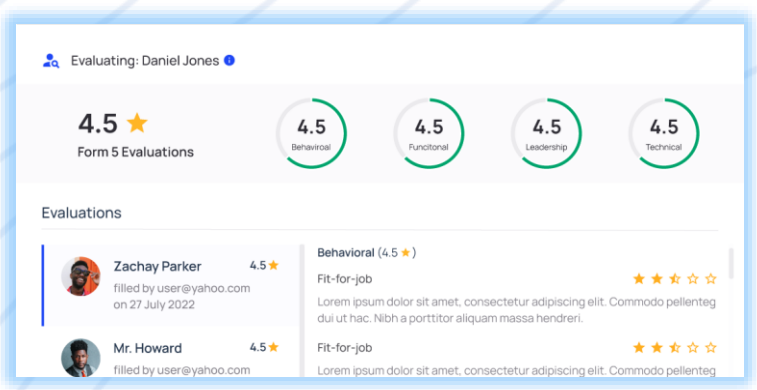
Evaluating: Daniel Jones

4.5 ★
Form 5 Evaluations

4.5
Behaviroal

4.5
Funcitonal

4.5
Leadership

4.5
Technical

Evaluations

Zachay Parker
4.5 ★
filled by user@yahoo.com
on 27 July 2022

Mr. Howard
4.5 ★
filled by user@yahoo.com

Behavioral (4.5 ★)

Fit-for-job
Lorem ipsum dolor sit amet, consectetur adipiscing elit. Commodo pellenteg dui ut hac. Nibh a porttitor aliquam massa hendreri.

Fit-for-job